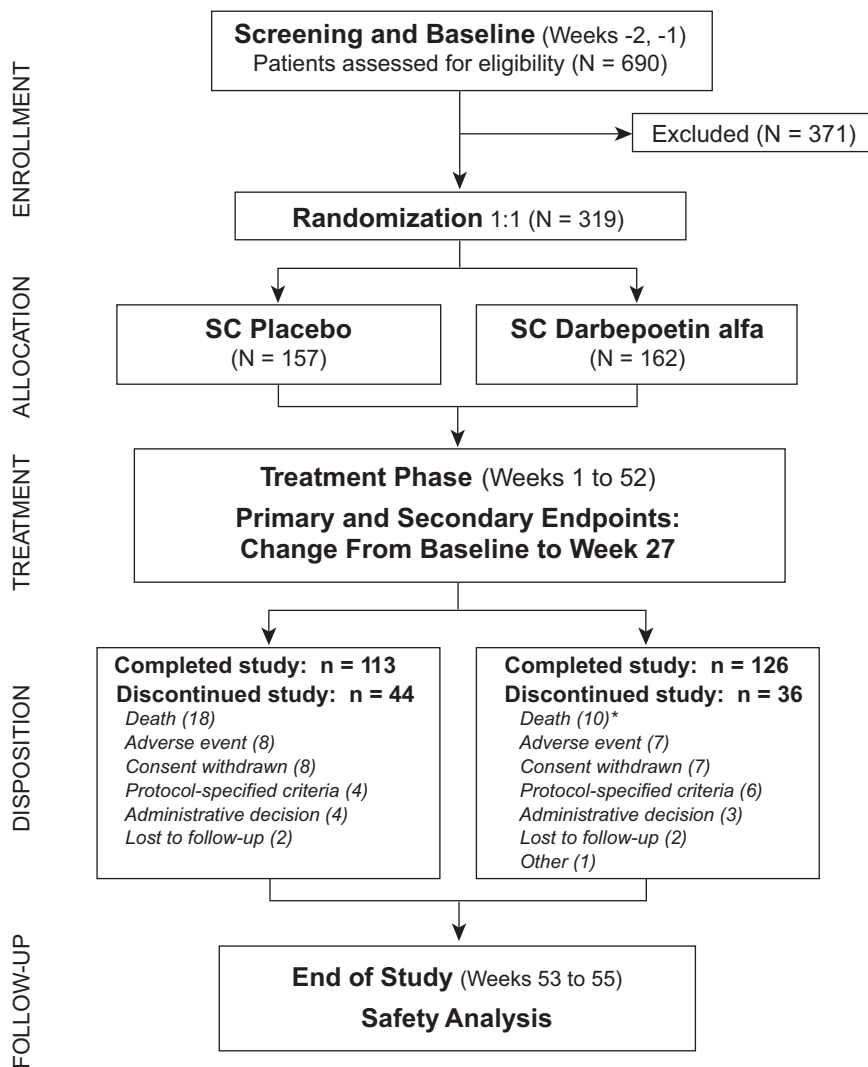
ENROLLMENT

**Screening and Baseline** (Weeks -2, -1)
Patients assessed for eligibility (N = 690)

Excluded (N = 371)

**Randomization** 1:1 (N = 319)

ALLOCATION

**SC Placebo**
(N = 157)

**SC Darbepoetin alfa**
(N = 162)

TREATMENT

**Treatment Phase** (Weeks 1 to 52)
**Primary and Secondary Endpoints: Change From Baseline to Week 27**

DISPOSITION

**Completed study: n = 113**
**Discontinued study: n = 44**
*Death (18)*
*Adverse event (8)*
*Consent withdrawn (8)*
*Protocol-specified criteria (4)*
*Administrative decision (4)*
*Lost to follow-up (2)*

**Completed study: n = 126**
**Discontinued study: n = 36**
*Death (10)\**
*Adverse event (7)*
*Consent withdrawn (7)*
*Protocol-specified criteria (6)*
*Administrative decision (3)*
*Lost to follow-up (2)*
*Other (1)*

FOLLOW-UP

**End of Study** (Weeks 53 to 55)
**Safety Analysis**